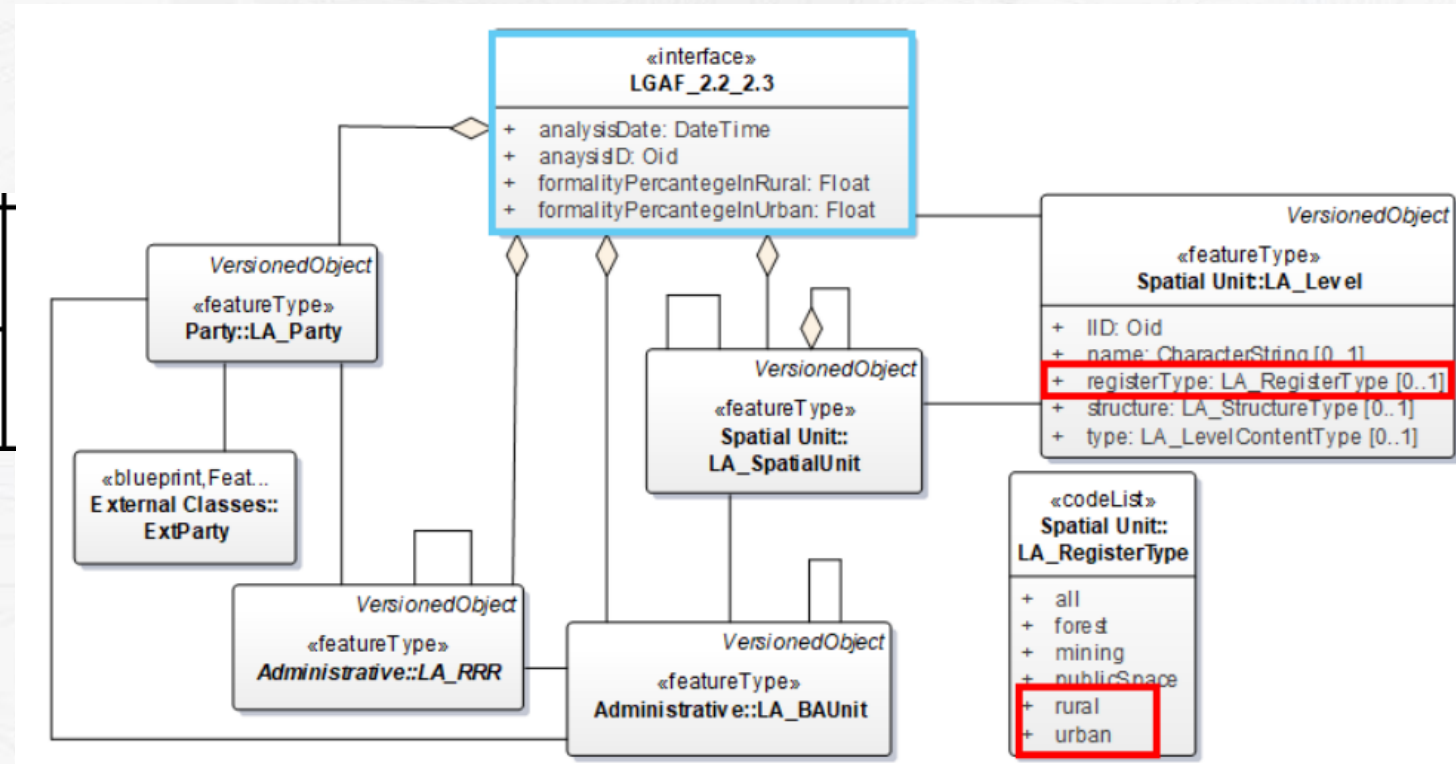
«interface»
LGAF_2.2_2.3

+ analysisDate: DateTime
+ anaysisID: Oid
+ formalityPercantegeInRural: Float
+ formalityPercantegeInUrban: Float

VersionedObject
«featureType»
Party::LA_Party

«blueprint,Feat...
External Classes::
ExtParty

VersionedObject
«featureType»
Spatial Unit::
LA_SpatialUnit

VersionedObject
«featureType»
Spatial Unit:LA_Level

+ lID: Oid
+ name: CharacterString [0..1]
+ registerType: LA_RegisterType [0..1]
+ structure: LA_StructureType [0..1]
+ type: LA_LevelContentType [0..1]

«codeList»
Spatial Unit::
LA_RegisterType

+ all
+ forest
+ mining
+ publicSpace
+ rural
+ urban

VersionedObject
«featureType»
Administrative::LA_RRR

VersionedObject
«featureType»
Administrative::LA_BAUnit